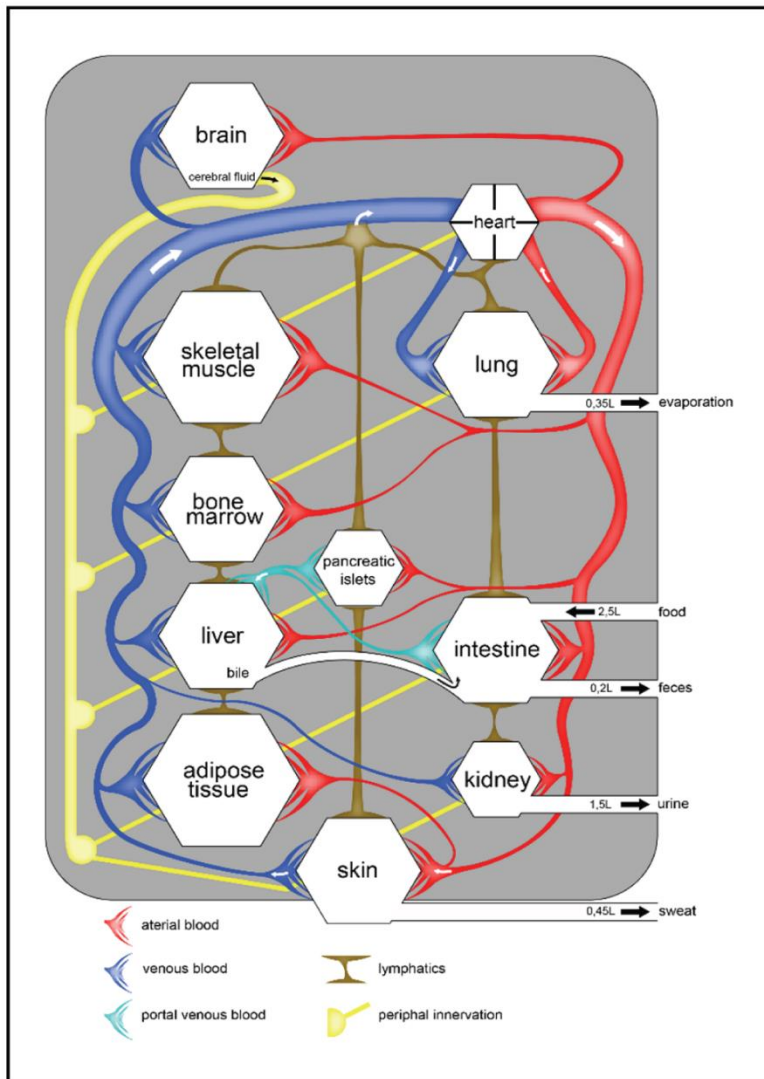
brain

cerebral fluid

heart

skeletal muscle

lung

0,35L evaporation

bone marrow

pancreatic islets

2,5L food

liver

intestine

bile

0,2L feces

adipose tissue

kidney

1,5L urine

skin

0,45L sweat

aterial blood

venous blood

portal venous blood

lymphatics

periphal innervation